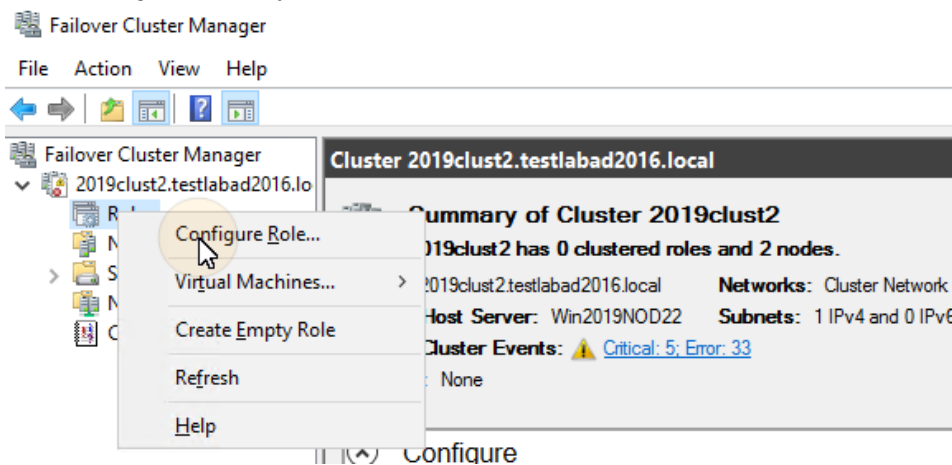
Failover Cluster Manager

File Action View Help

Failover Cluster Manager
2019clust2.testlabad2016.lo
Ro
N
S
N
C

Configure Role...
Virtual Machines...
Create Empty Role
Refresh
Help

Cluster 2019clust2.testlabad2016.local

ummary of Cluster 2019clust2
019clust2 has 0 clustered roles and 2 nodes.
2019clust2.testlabad2016.local
Networks: Cluster Network
Host Server: Win2019NOD22
Subnets: 1 IPv4 and 0 IPv6
Cluster Events: Critical: 5; Error: 33
None

Configure